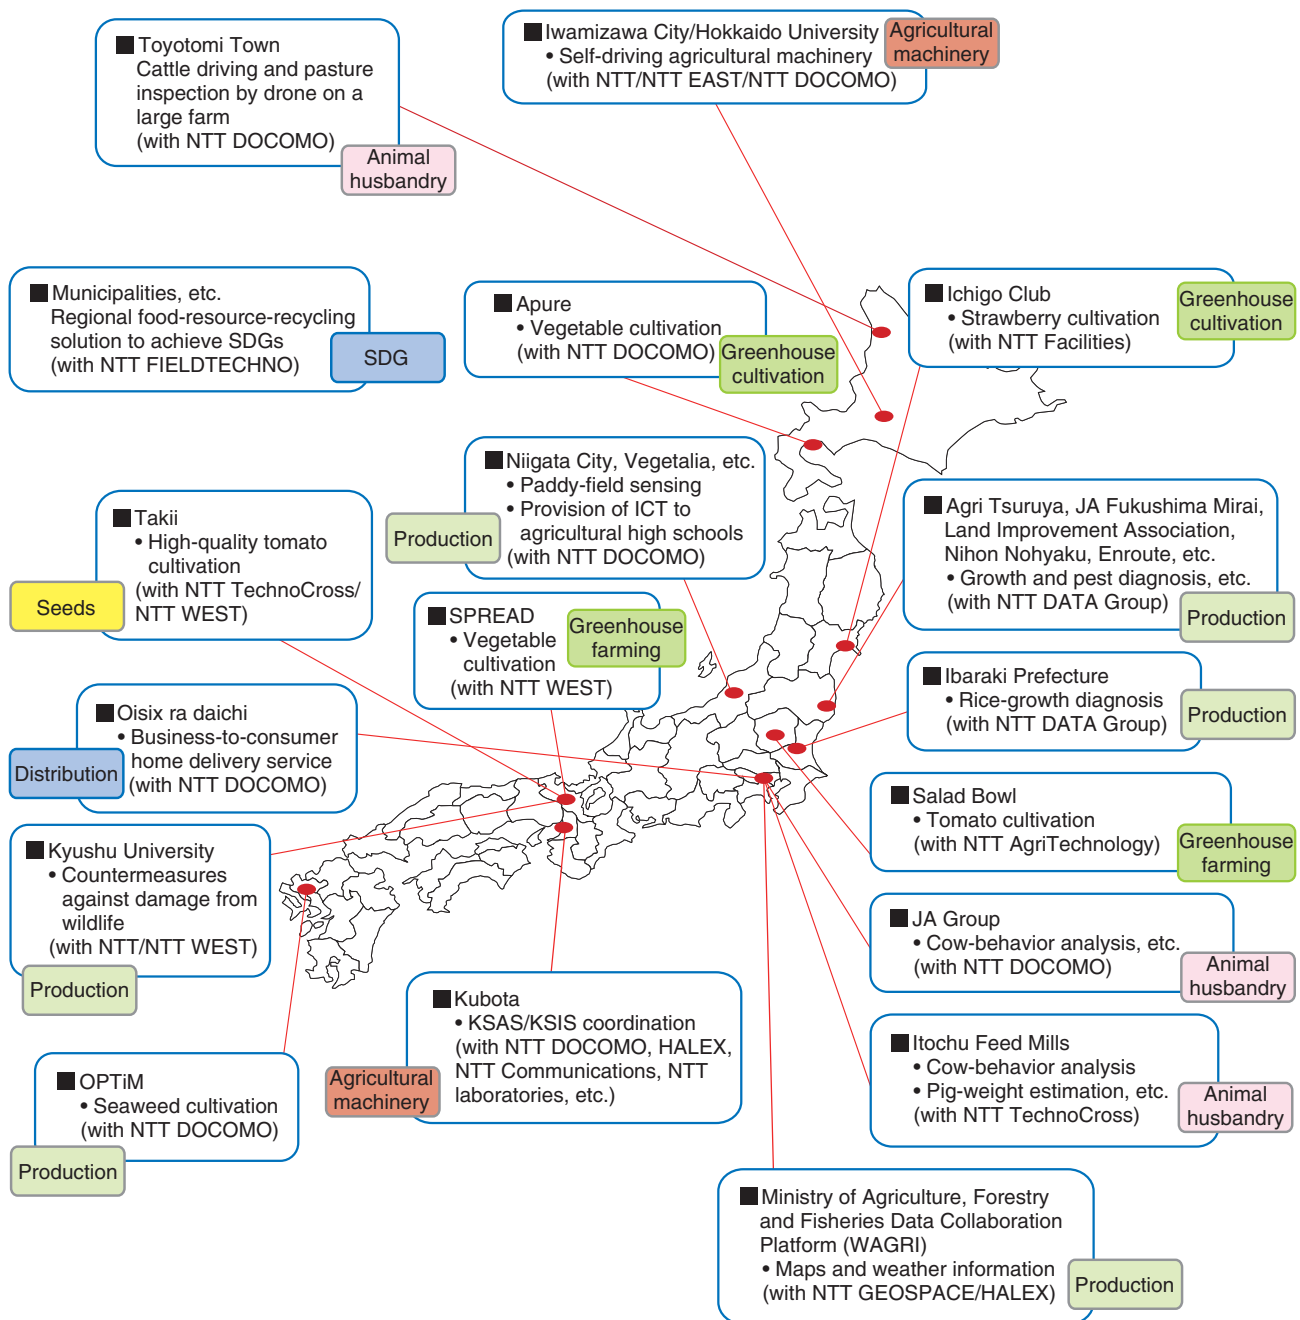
■Toyotomi Town
Cattle driving and pasture inspection by drone on a large farm
(with NTT DOCOMO)
Animal husbandry

■Iwamizawa City/Hokkaido University
• Self-driving agricultural machinery
(with NTT/NTT EAST/NTT DOCOMO)
Agricultural machinery

■Municipalities, etc.
Regional food-resource-recycling solution to achieve SDGs
(with NTT FIELDTECHNO)
SDG

■Apure
• Vegetable cultivation
(with NTT DOCOMO)
Greenhouse cultivation

■Ichigo Club
• Strawberry cultivation
(with NTT Facilities)
Greenhouse cultivation

■Niigata City, Vegetalia, etc.
• Paddy-field sensing
• Provision of ICT to agricultural high schools
(with NTT DOCOMO)
Production

■Takii
• High-quality tomato cultivation
(with NTT TechnoCross/ NTT WEST)
Seeds

■Agri Tsuruya, JA Fukushima Mirai, Land Improvement Association, Nihon Nohyaku, Enroute, etc.
• Growth and pest diagnosis, etc.
(with NTT DATA Group)
Production

■SPREAD
• Vegetable cultivation
(with NTT WEST)
Greenhouse farming

■Ibaraki Prefecture
• Rice-growth diagnosis
(with NTT DATA Group)
Production

■Oisix ra daichi
• Business-to-consumer home delivery service
(with NTT DOCOMO)
Distribution

■Salad Bowl
• Tomato cultivation
(with NTT AgriTechnology)
Greenhouse farming

■Kyushu University
• Countermeasures against damage from wildlife
(with NTT/NTT WEST)
Production

■JA Group
• Cow-behavior analysis, etc.
(with NTT DOCOMO)
Animal husbandry

■Kubota
• KSAS/KSIS coordination
(with NTT DOCOMO, HALEX, NTT Communications, NTT laboratories, etc.)
Agricultural machinery

■Itochu Feed Mills
• Cow-behavior analysis
• Pig-weight estimation, etc.
(with NTT TechnoCross)
Animal husbandry

■OPTiM
• Seaweed cultivation
(with NTT DOCOMO)
Production

■Ministry of Agriculture, Forestry and Fisheries Data Collaboration Platform (WAGRI)
• Maps and weather information
(with NTT GEOSPACE/HALEX)
Production